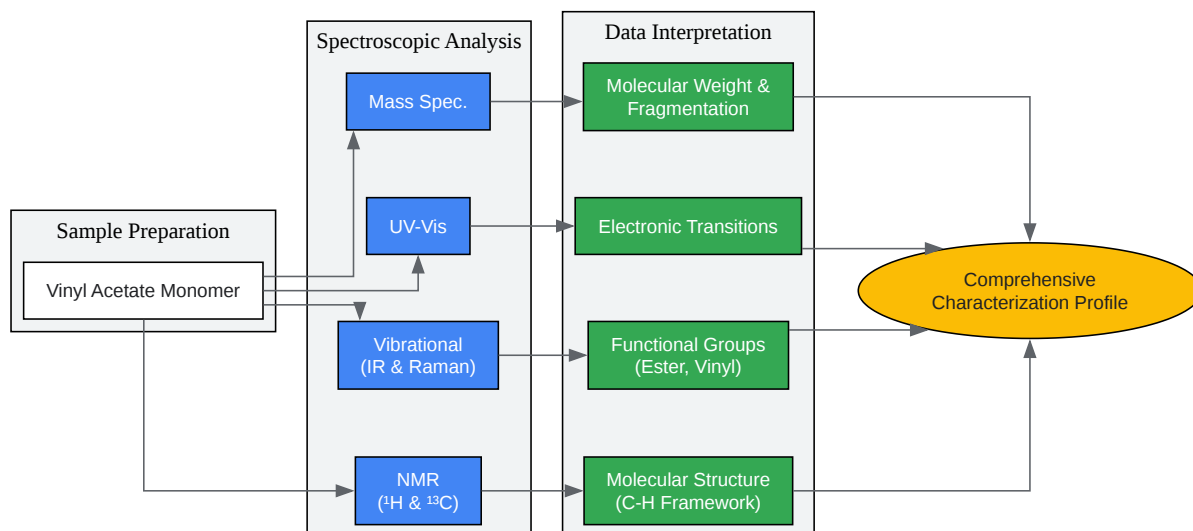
Sample Preparation

Vinyl Acetate Monomer

Spectroscopic Analysis

Mass Spec.

UV-Vis

Vibrational (IR & Raman)

NMR ($^1$H & $^{13}$C)

Data Interpretation

Molecular Weight & Fragmentation

Electronic Transitions

Functional Groups (Ester, Vinyl)

Molecular Structure (C-H Framework)

Comprehensive Characterization Profile